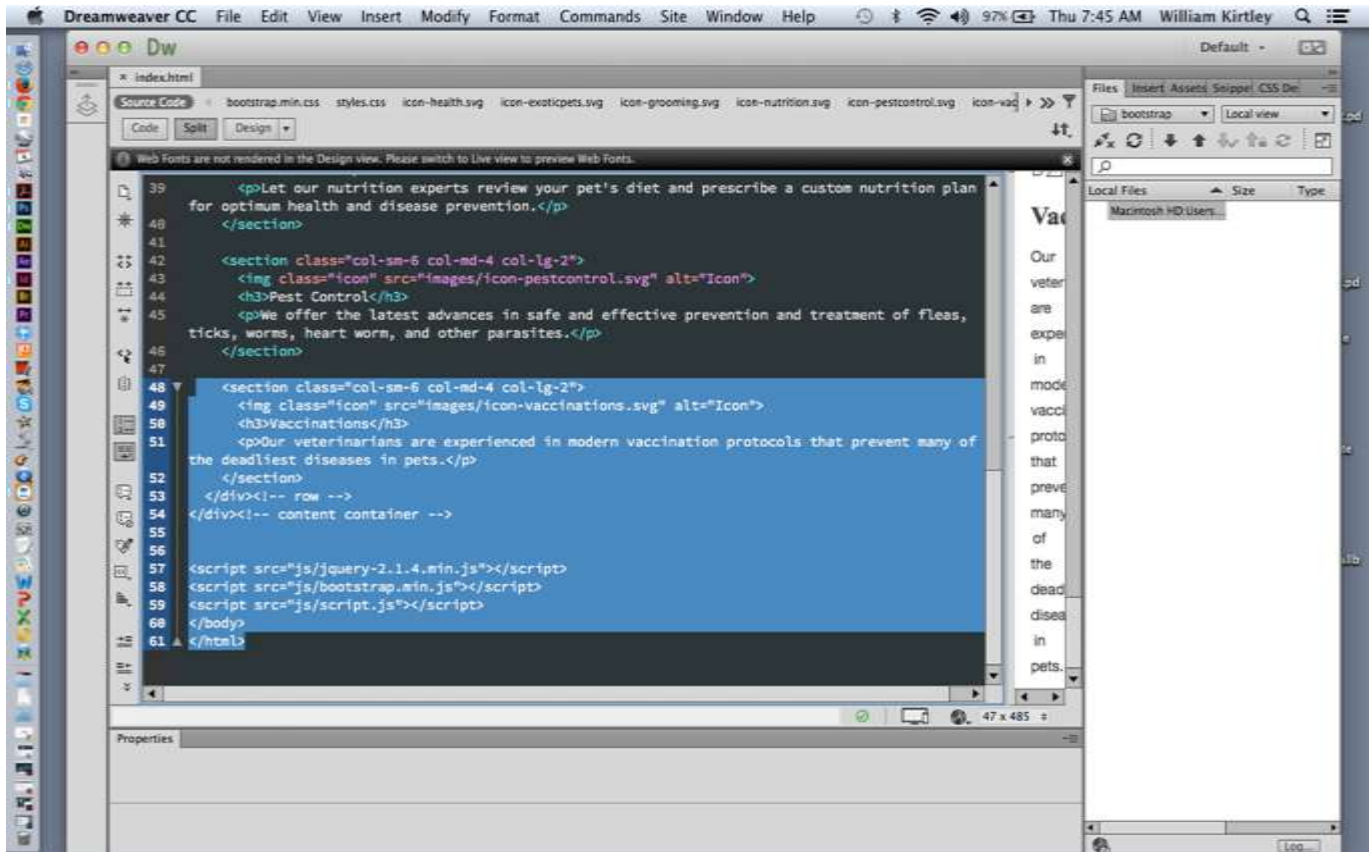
Dreamweaver CC File Edit View Insert Modify Format Commands Site Window Help 97% Thu 7:45 AM William Kirtley

Dw

Default

index.html

Source Code bootstrap.min.css styles.css icon-health.svg icon-exoticpets.svg icon-grooming.svg icon-nutrition.svg icon-pestcontrol.svg icon-vac

Code Split Design

Web Fonts are not rendered in the Design view. Please switch to Live view to preview Web Fonts.

39 <p>Let our nutrition experts review your pet's diet and prescribe a custom nutrition plan for optimum health and disease prevention.</p>
40 </section>
41
42 <section class="col-sm-6 col-md-4 col-lg-2">
43 <img class="icon" src="images/icon-pestcontrol.svg" alt="Icon">
44 <h3>Pest Control</h3>
45 <p>We offer the latest advances in safe and effective prevention and treatment of fleas, ticks, worms, heart worm, and other parasites.</p>
46 </section>
47
48 <section class="col-sm-6 col-md-4 col-lg-2">
49 <img class="icon" src="images/icon-vaccinations.svg" alt="Icon">
50 <h3>Vaccinations</h3>
51 <p>Our veterinarians are experienced in modern vaccination protocols that prevent many of the deadliest diseases in pets.</p>
52 </section>
53 </div><!-- row -->
54 </div><!-- content container -->
55
56
57 <script src="js/jquery-2.1.4.min.js"></script>
58 <script src="js/bootstrap.min.js"></script>
59 <script src="js/script.js"></script>
60 </body>
61 </html>

Vac

Our veter are exper in mode vacci proto that preve many of the dead disea in pets.

47 x 485

Properties

Files Insert Assets Snippe CSS De

bootstrap Local view

Local Files Size Type

Macintosh HD:Users...

Log...